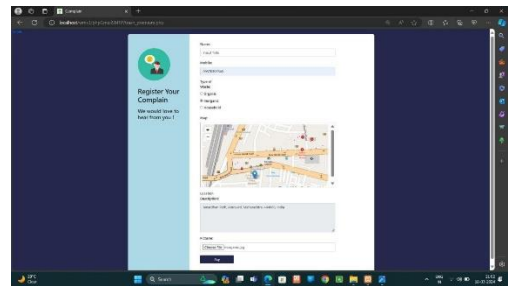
Complain

localhost/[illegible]

Register Your Complain

We would love to hear from you !

Name

Mobile

Type of Waste

Organic

Inorganic

Hazardous

Map

Location Description

Picture

Choose File

Submit

Search